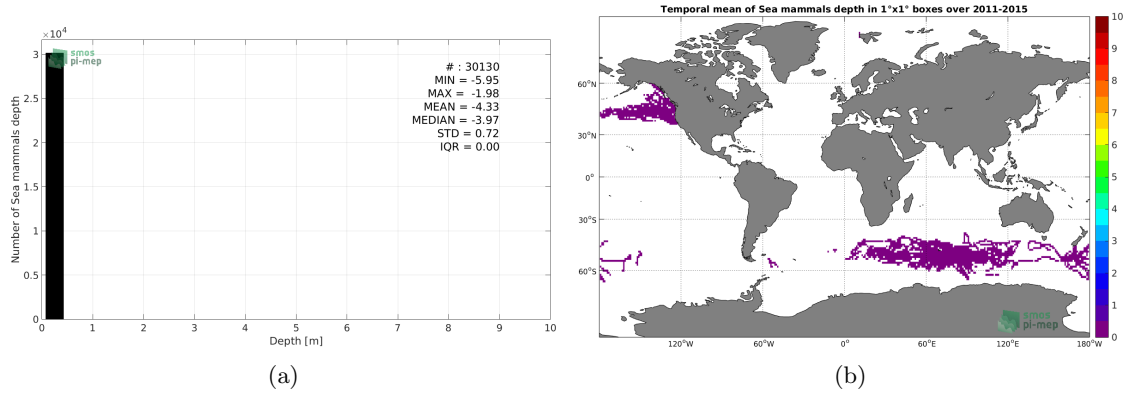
$\times10^4$
3
2.5
2
1.5
1
0.5
0
Number of Sea mammals depth
smos
pi-mep
# : 30130
MIN = -5.95
MAX = -1.98
MEAN = -4.33
MEDIAN = -3.97
STD = 0.72
IQR = 0.00
0 1 2 3 4 5 6 7 8 9 10
Depth [m]

(a)

Temporal mean of Sea mammals depth in 1°x1° boxes over 2011-2015
60°N
30°N
0°
30°S
60°S
120°W 60°W 0° 60°E 120°E 180°W
smos
pi-mep
10
9
8
7
6
5
4
3
2
1
0

(b)